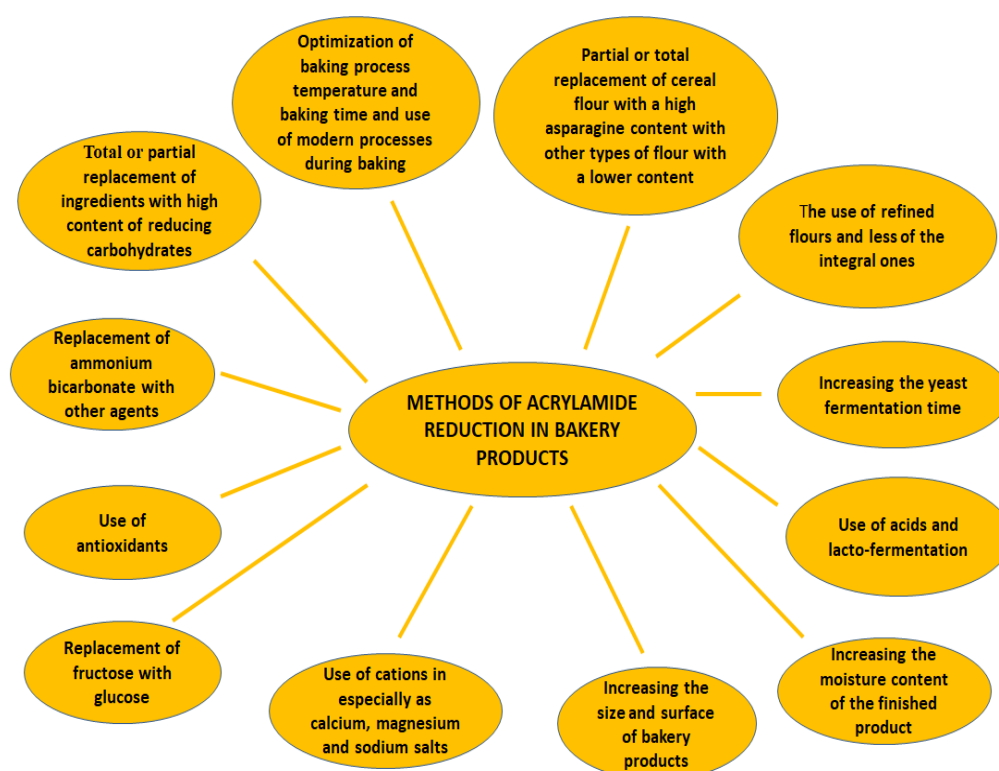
Optimization of baking process temperature and baking time and use of modern processes during baking

Partial or total replacement of cereal flour with a high asparagine content with other types of flour with a lower content

Total or partial replacement of ingredients with high content of reducing carbohydrates

The use of refined flours and less of the integral ones

Replacement of ammonium bicarbonate with other agents

METHODS OF ACRYLAMIDE REDUCTION IN BAKERY PRODUCTS

Increasing the yeast fermentation time

Use of antioxidants

Use of acids and lacto-fermentation

Replacement of fructose with glucose

Use of cations in especially as calcium, magnesium and sodium salts

Increasing the size and surface of bakery products

Increasing the moisture content of the finished product